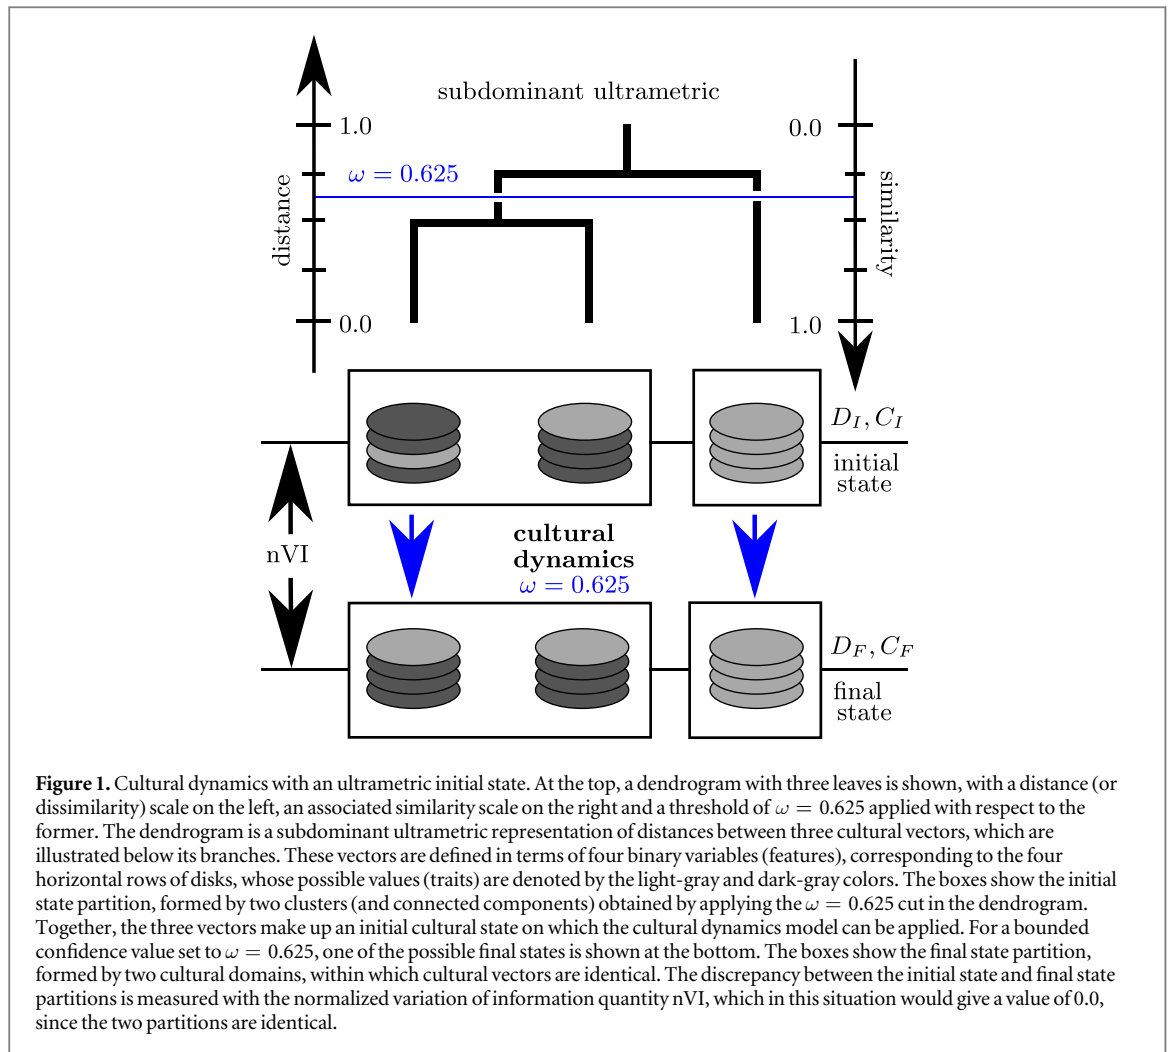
subdominant ultrametric

1.0

$\omega = 0.625$

distance

0.0

0.0

similarity

1.0

$D_I, C_I$

initial state

nVI

cultural dynamics
$\omega = 0.625$

$D_F, C_F$

final state

**Figure 1.** Cultural dynamics with an ultrametric initial state. At the top, a dendrogram with three leaves is shown, with a distance (or dissimilarity) scale on the left, an associated similarity scale on the right and a threshold of $\omega = 0.625$ applied with respect to the former. The dendrogram is a subdominant ultrametric representation of distances between three cultural vectors, which are illustrated below its branches. These vectors are defined in terms of four binary variables (features), corresponding to the four horizontal rows of disks, whose possible values (traits) are denoted by the light-gray and dark-gray colors. The boxes show the initial state partition, formed by two clusters (and connected components) obtained by applying the $\omega = 0.625$ cut in the dendrogram. Together, the three vectors make up an initial cultural state on which the cultural dynamics model can be applied. For a bounded confidence value set to $\omega = 0.625$, one of the possible final states is shown at the bottom. The boxes show the final state partition, formed by two cultural domains, within which cultural vectors are identical. The discrepancy between the initial state and final state partitions is measured with the normalized variation of information quantity nVI, which in this situation would give a value of 0.0, since the two partitions are identical.